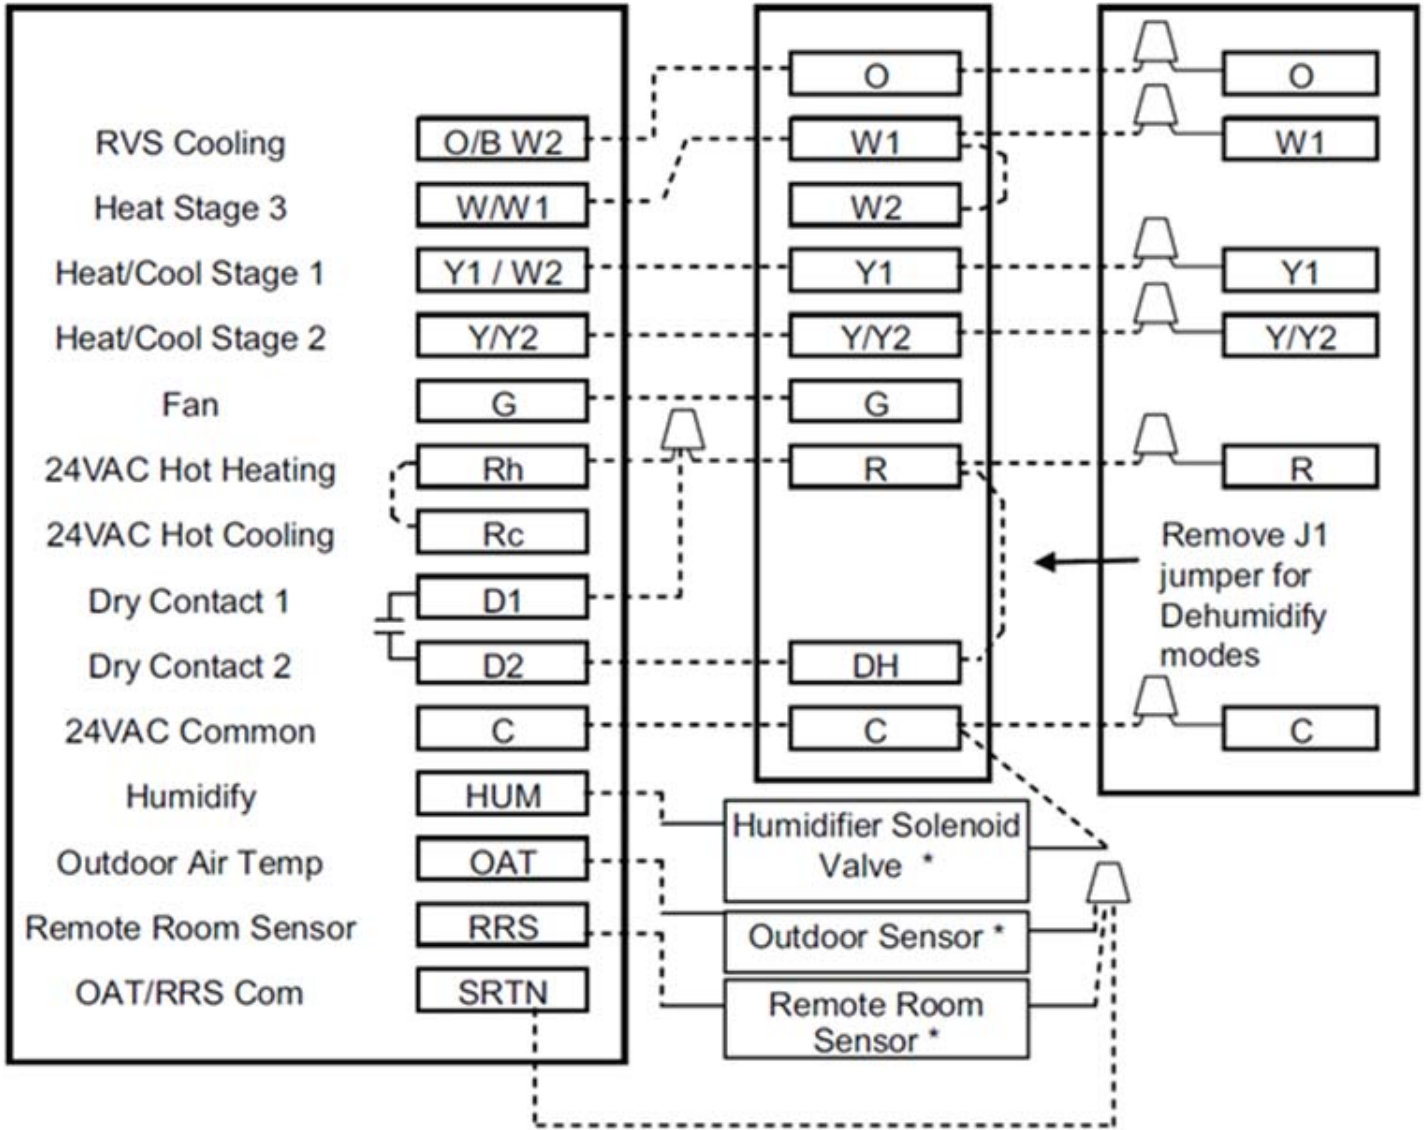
RVS Cooling O/B W2
Heat Stage 3 W/W1
Heat/Cool Stage 1 Y1 / W2
Heat/Cool Stage 2 Y/Y2
Fan G
24VAC Hot Heating Rh
24VAC Hot Cooling Rc
Dry Contact 1 D1
Dry Contact 2 D2
24VAC Common C
Humidify HUM
Outdoor Air Temp OAT
Remote Room Sensor RRS
OAT/RRS Com SRTN

O
W1
W2
Y1
Y/Y2
G
R
DH
C

O
W1
Y1
Y/Y2
R
Remove J1 jumper for Dehumidify modes
C

Humidifier Solenoid Valve *
Outdoor Sensor *
Remote Room Sensor *